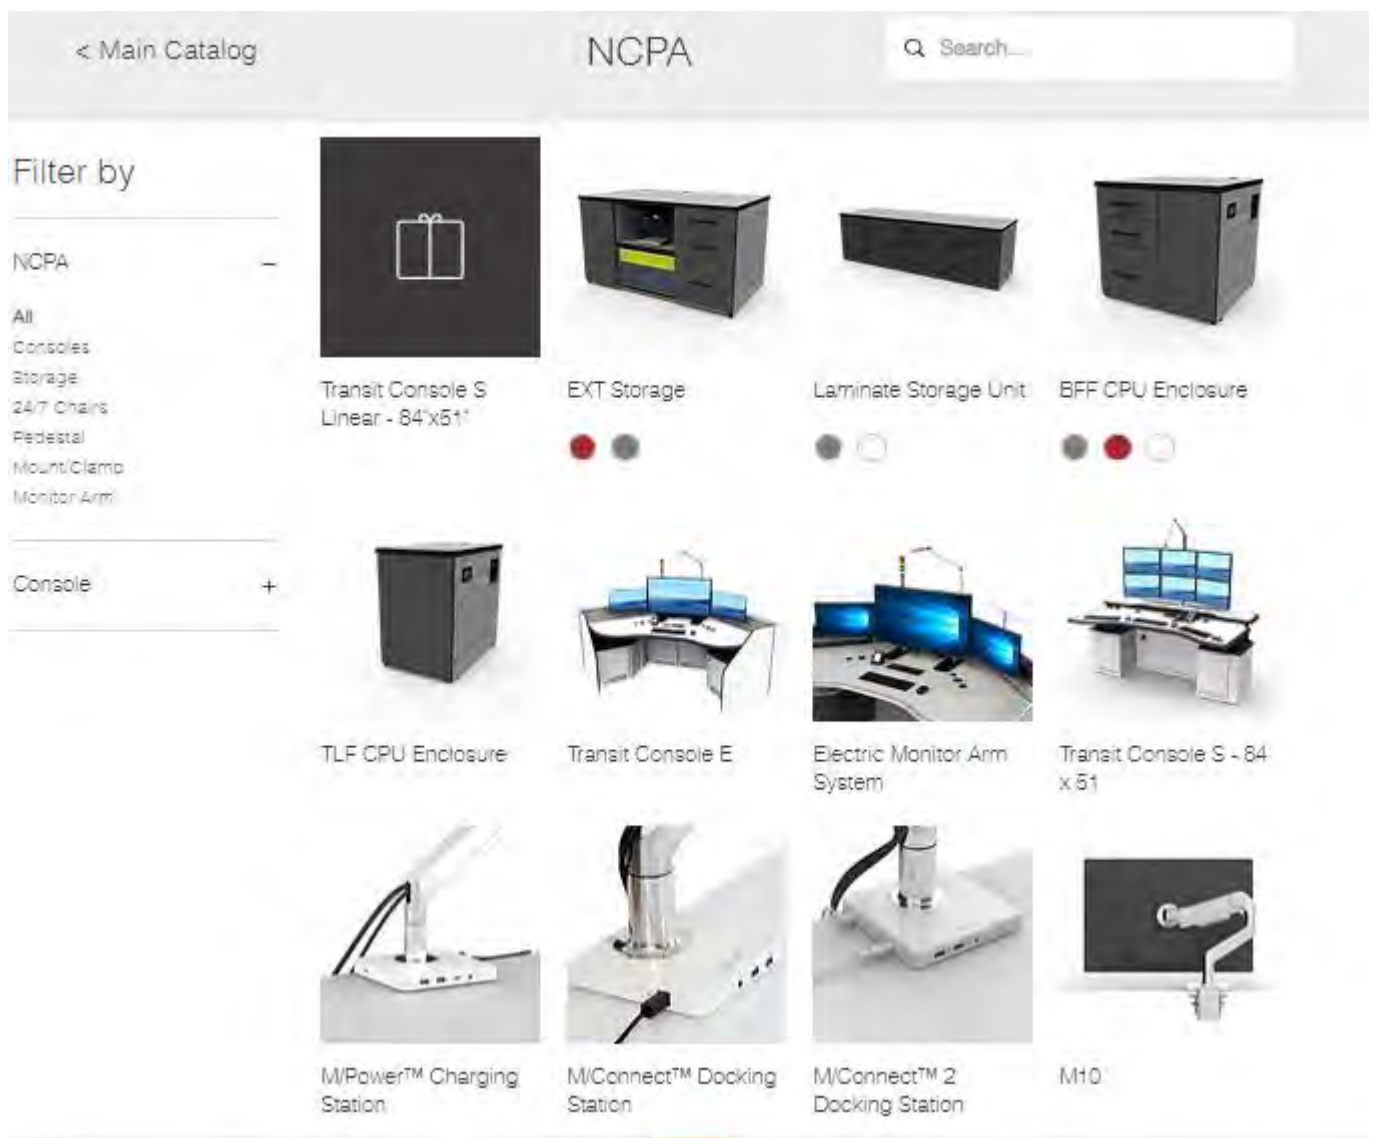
< Main Catalog

NCPA

Search...

Filter by

NCPA –

All
Consoles
Storage
24/7 Chairs
Pedestal
Mount/Clamp
Monitor Arm

Console +

Transit Console S Linear - 84"x51"

EXT Storage

Laminate Storage Unit

BFF CPU Enclosure

TLF CPU Enclosure

Transit Console E

Electric Monitor Arm System

Transit Console S - 84 x 51

M/Power™ Charging Station

M/Connect™ Docking Station

M/Connect™ 2 Docking Station

M10